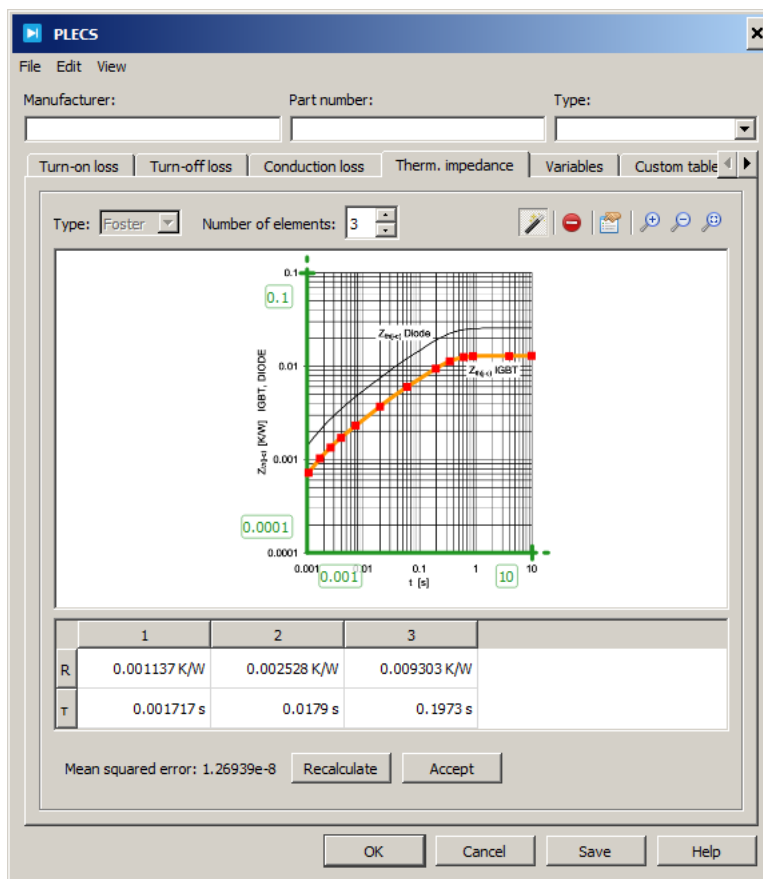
PLECS

File Edit View

Manufacturer:

Part number:

Type:

Turn-on loss | Turn-off loss | Conduction loss | Therm. impedance | Variables | Custom table

Type: Foster

Number of elements: 3

0.1

0.1

0.01

0.001

0.0001

0.0001

$Z_{th(j-c)}$ Diode

$Z_{th(j-c)}$ IGBT

$Z_{th(j-c)}$ [K/W] IGBT, DIODE

0.001

0.001

0.01

0.1

1

10

10

t [s]

| | 1 | 2 | 3 |
|---|---|---|---|
| R | 0.001137 K/W | 0.002528 K/W | 0.009303 K/W |
| T | 0.001717 s | 0.0179 s | 0.1973 s |

Mean squared error: 1.26939e-8

Recalculate

Accept

OK

Cancel

Save

Help